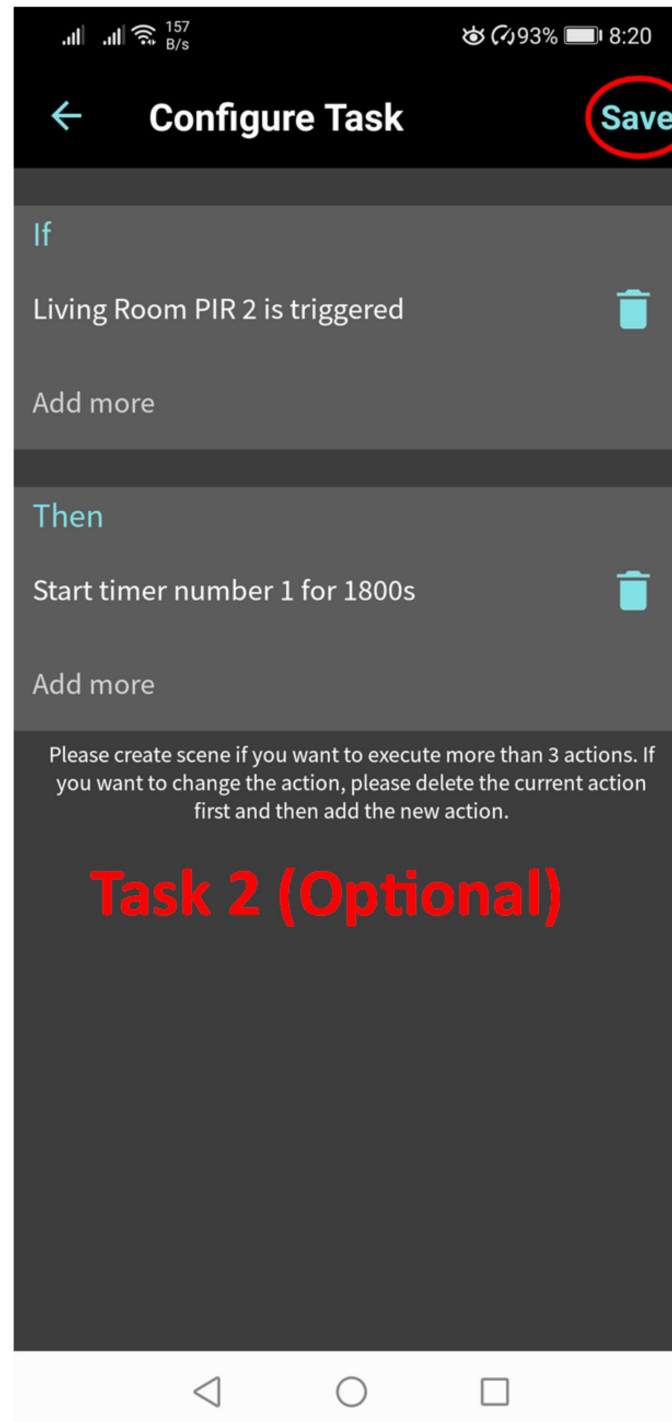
157 B/s 93% 8:20

Configure Task

Save

If

Living Room PIR 2 is triggered

Add more

Then

Start timer number 1 for 1800s

Add more

Please create scene if you want to execute more than 3 actions. If you want to change the action, please delete the current action first and then add the new action.

Task 2 (Optional)